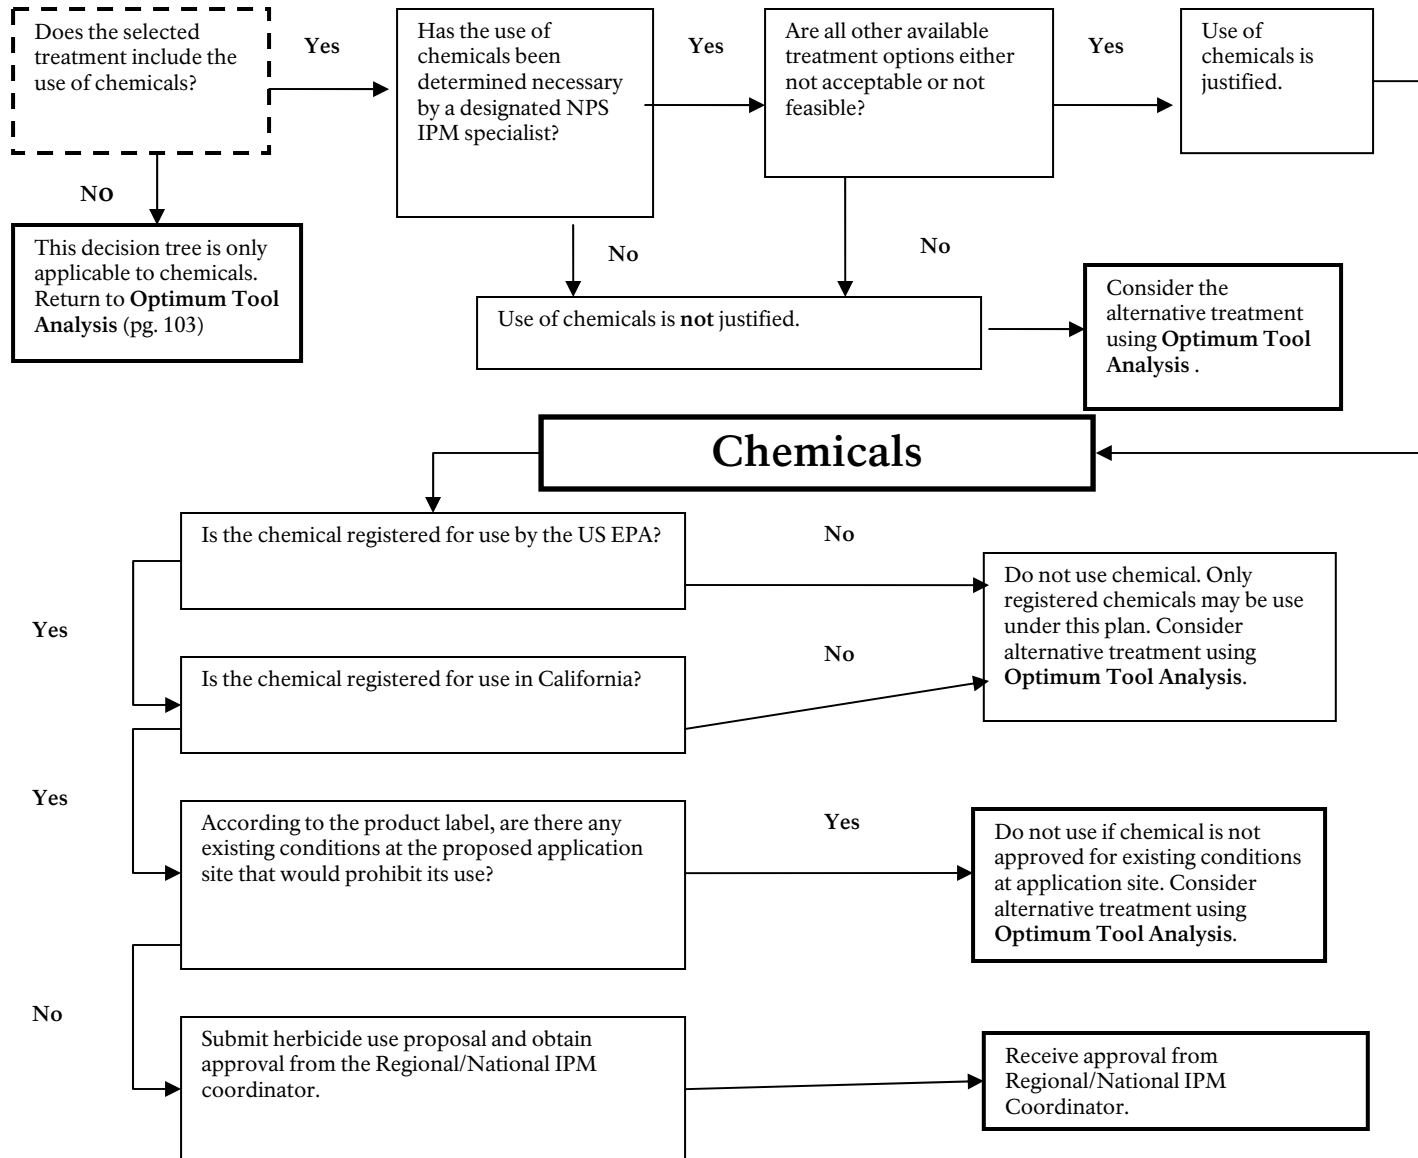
Does the selected treatment include the use of chemicals?

Yes

Has the use of chemicals been determined necessary by a designated NPS IPM specialist?

Yes

Are all other available treatment options either not acceptable or not feasible?

Yes

Use of chemicals is justified.

NO

This decision tree is only applicable to chemicals. Return to **Optimum Tool Analysis** (pg. 103)

No

No

Use of chemicals is **not** justified.

Consider the alternative treatment using **Optimum Tool Analysis** .

Chemicals

Is the chemical registered for use by the US EPA?

No

Do not use chemical. Only registered chemicals may be use under this plan. Consider alternative treatment using **Optimum Tool Analysis**.

Yes

No

Is the chemical registered for use in California?

Yes

According to the product label, are there any existing conditions at the proposed application site that would prohibit its use?

Yes

Do not use if chemical is not approved for existing conditions at application site. Consider alternative treatment using **Optimum Tool Analysis**.

No

Submit herbicide use proposal and obtain approval from the Regional/National IPM coordinator.

Receive approval from Regional/National IPM Coordinator.